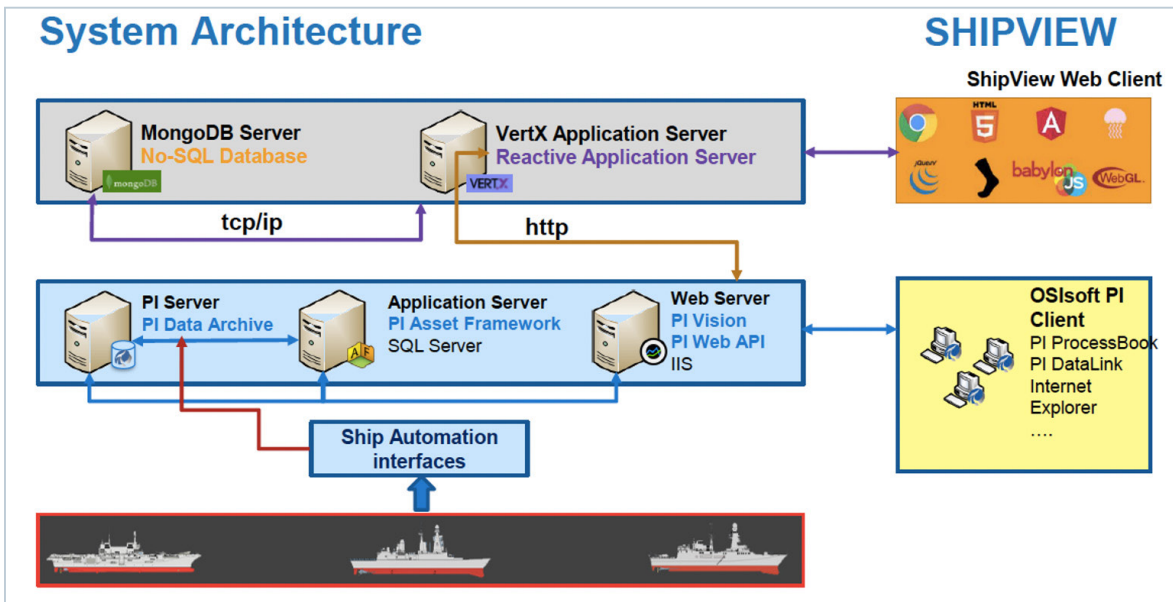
System Architecture

SHIPVIEW

ShipView Web Client

MongoDB Server
No-SQL Database

mongoDB

VertX Application Server
Reactive Application Server

VERTX

HTML 5

jQuery

babylon JS

WebGL

tcp/ip

http

PI Server
PI Data Archive

Application Server
PI Asset Framework
SQL Server

AF

Web Server
PI Vision
PI Web API
IIS

OSIsoft PI Client
PI ProcessBook
PI DataLink
Internet Explorer
....

Ship Automation interfaces